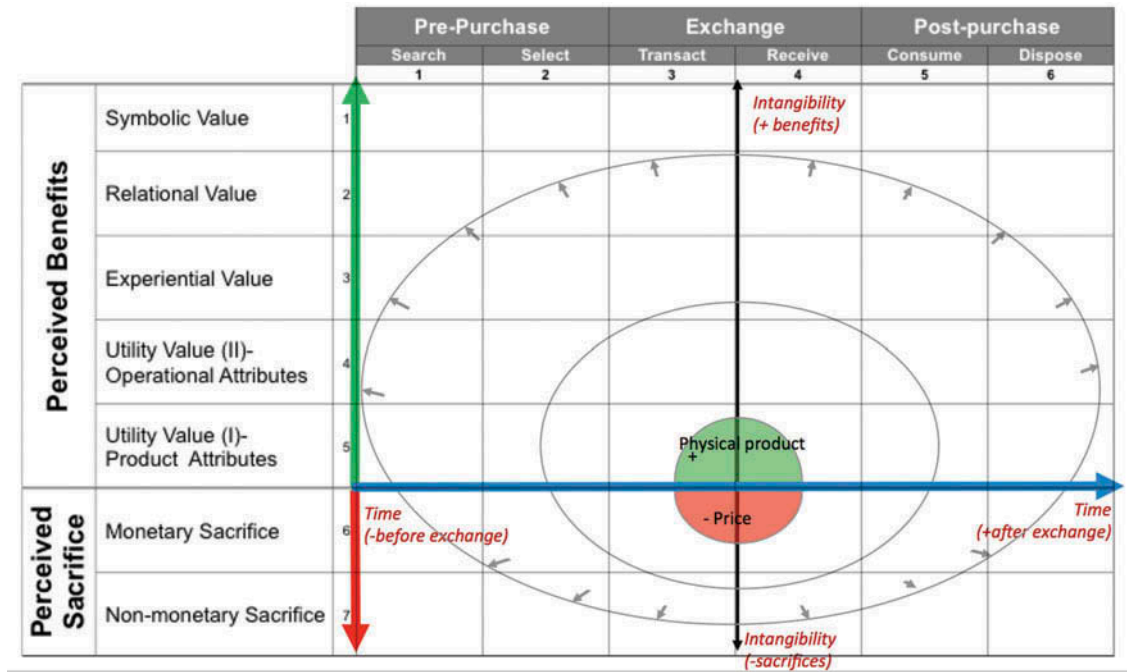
| | | Pre-Purchase | | Exchange | | Post-purchase | |
|---|---|---|---|---|---|---|---|
| | | Search | Select | Transact | Receive | Consume | Dispose |
| | | 1 | 2 | 3 | 4 | 5 | 6 |
| Perceived Benefits | Symbolic Value | 1 | | | | | |
| | Relational Value | 2 | | | | | |
| | Experiential Value | 3 | | | | | |
| | Utility Value (II)-Operational Attributes | 4 | | | | | |
| | Utility Value (I)-Product Attributes | 5 | | | | | |
| Perceived Sacrifice | Monetary Sacrifice | 6 | | | | | |
| | Non-monetary Sacrifice | 7 | | | | | |

Intangibility (+ benefits)

Physical product
+

- Price

Time (-before exchange)

Time (+after exchange)

Intangibility (-sacrifices)